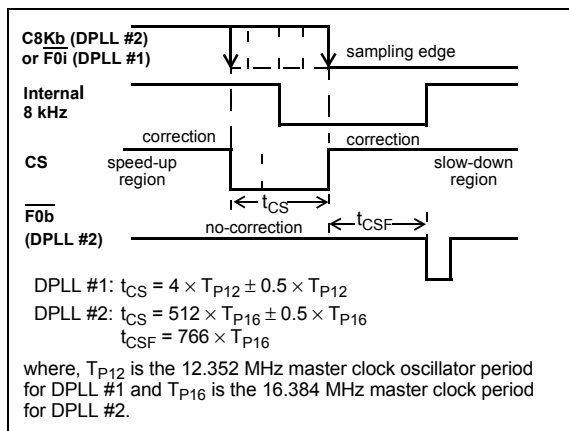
C8Kb (DPLL #2) or $\overline{F0i}$ (DPLL #1)

sampling edge

Internal 8 kHz

correction

correction

CS

speed-up region

slow-down region

$t_{CS}$

$\overline{F0b}$ (DPLL #2)

no-correction

$t_{CSF}$

DPLL #1: $t_{CS} = 4 \times T_{P12} \pm 0.5 \times T_{P12}$

DPLL #2: $t_{CS} = 512 \times T_{P16} \pm 0.5 \times T_{P16}$
$t_{CSF} = 766 \times T_{P16}$

where, $T_{P12}$ is the 12.352 MHz master clock oscillator period for DPLL #1 and $T_{P16}$ is the 16.384 MHz master clock period for DPLL #2.